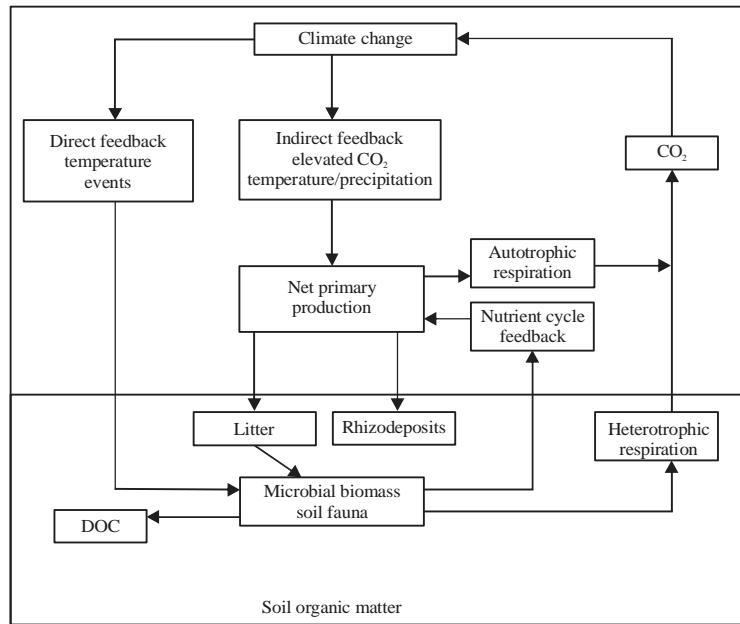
Climate change

Direct feedback temperature events

Indirect feedback elevated $CO_2$ temperature/precipitation

$CO_2$

Autotrophic respiration

Net primary production

Nutrient cycle feedback

Litter

Rhizodeposits

Heterotrophic respiration

Microbial biomass soil fauna

DOC

Soil organic matter